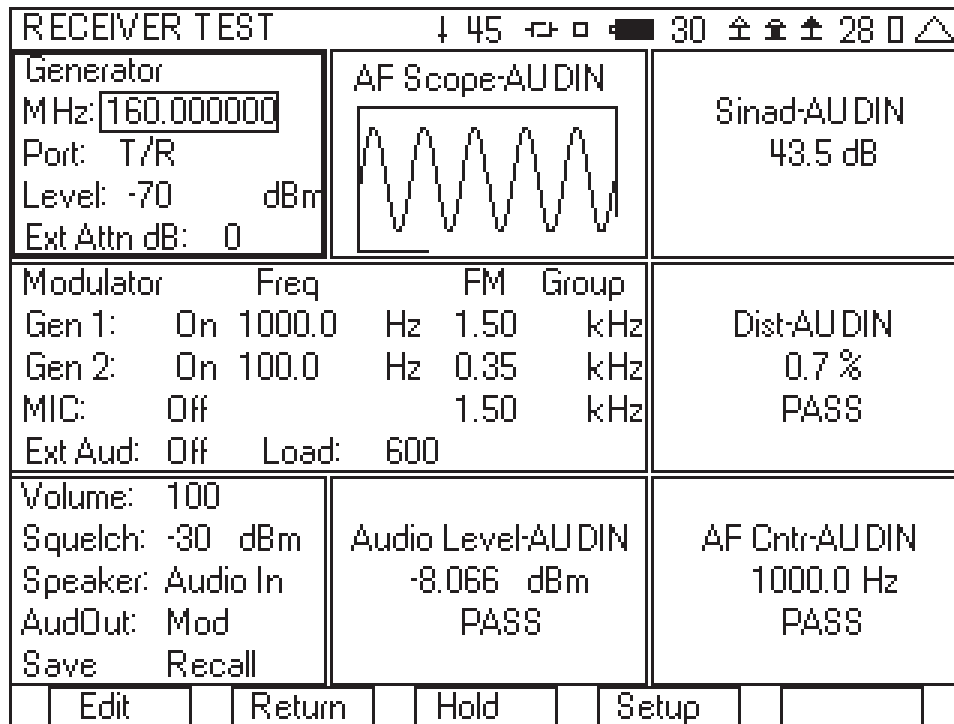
RECEIVER TEST 45 30 28

Generator
MHz: 160.000000
Port: T/R
Level: -70 dBm
Ext Attn dB: 0

AF Scope-AUDIN

Sinad-AUDIN
43.5 dB

| Modulator | | Freq | | FM | Group |
|---|---|---|---|---|---|
| Gen 1: | On | 1000.0 | Hz | 1.50 | kHz |
| Gen 2: | On | 100.0 | Hz | 0.35 | kHz |
| MIC: | Off | | | 1.50 | kHz |
| Ext Aud: | Off | Load: | 600 | | |

Dist-AUDIN
0.7 %
PASS

Volume: 100
Squelch: -30 dBm
Speaker: Audio In
AudOut: Mod
Save Recall

Audio Level-AUDIN
-8.066 dBm
PASS

AF Cntr-AUDIN
1000.0 Hz
PASS

Edit | Return | Hold | Setup